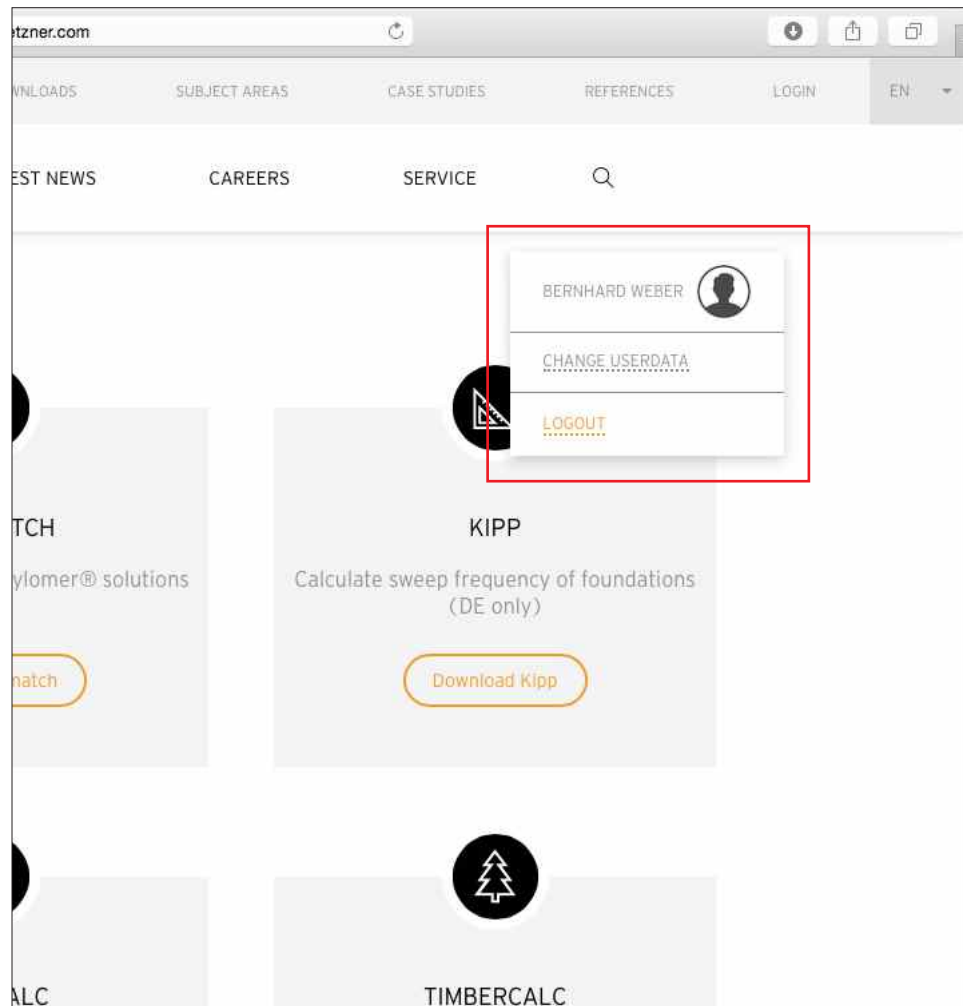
tzner.com

WNLOADS SUBJECT AREAS CASE STUDIES REFERENCES LOGIN EN

EST NEWS CAREERS SERVICE

BERNHARD WEBER

CHANGE USERDATA

LOGOUT

TCH

ylomer® solutions

natch

KIPP

Calculate sweep frequency of foundations (DE only)

Download Kipp

ALC

TIMBERCALC